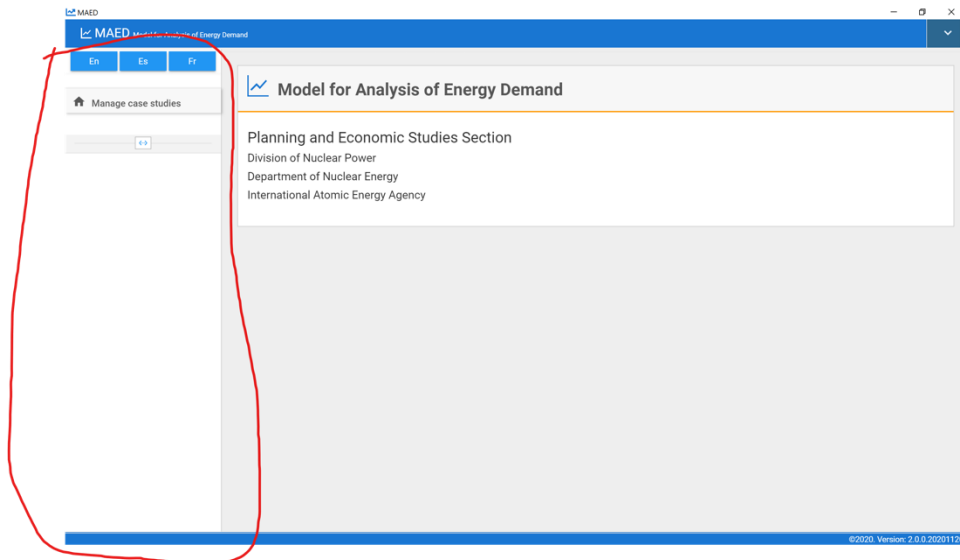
MAED

MAED Model for Analysis of Energy Demand

En Es Fr

Manage case studies

Model for Analysis of Energy Demand

Planning and Economic Studies Section

Division of Nuclear Power

Department of Nuclear Energy

International Atomic Energy Agency

©2020. Version: 2.0.0.2020112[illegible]